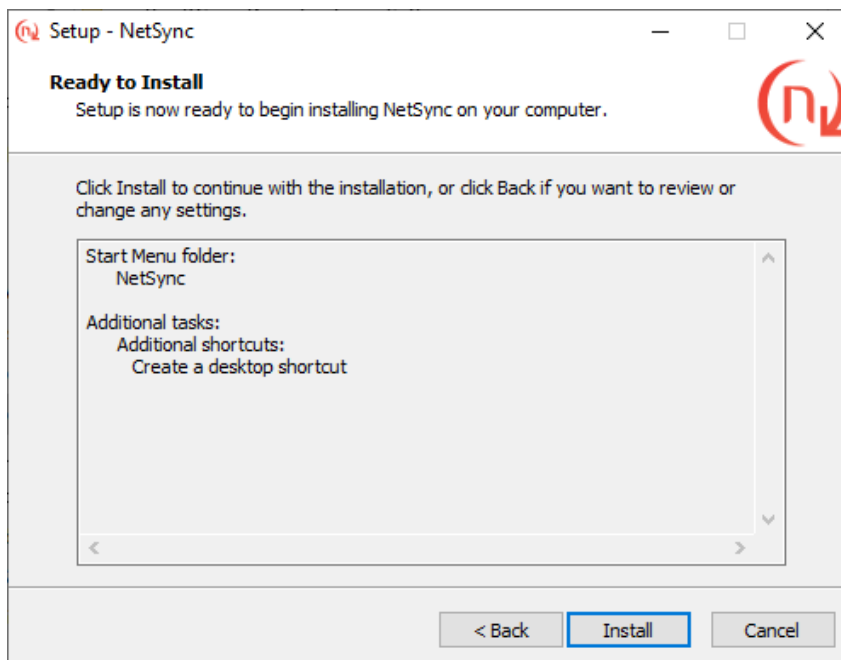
Setup - NetSync

Ready to Install
Setup is now ready to begin installing NetSync on your computer.

Click Install to continue with the installation, or click Back if you want to review or change any settings.

Start Menu folder:
NetSync

Additional tasks:
Additional shortcuts:
Create a desktop shortcut

< Back
Install
Cancel